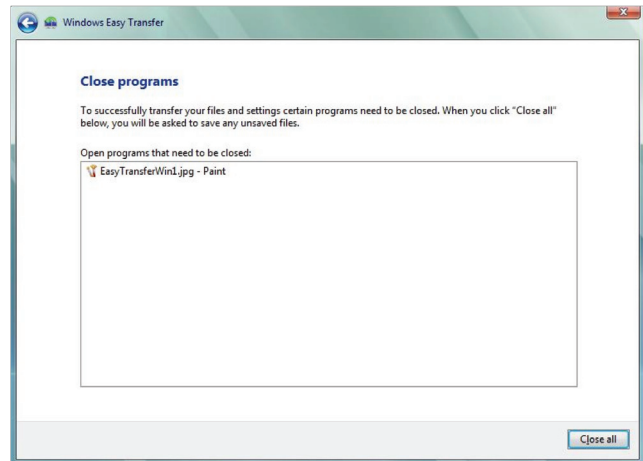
Windows Easy Transfer

Close programs

To successfully transfer your files and settings certain programs need to be closed. When you click "Close all" below, you will be asked to save any unsaved files.

Open programs that need to be closed:

EasyTransferWin1.jpg - Paint

Close all